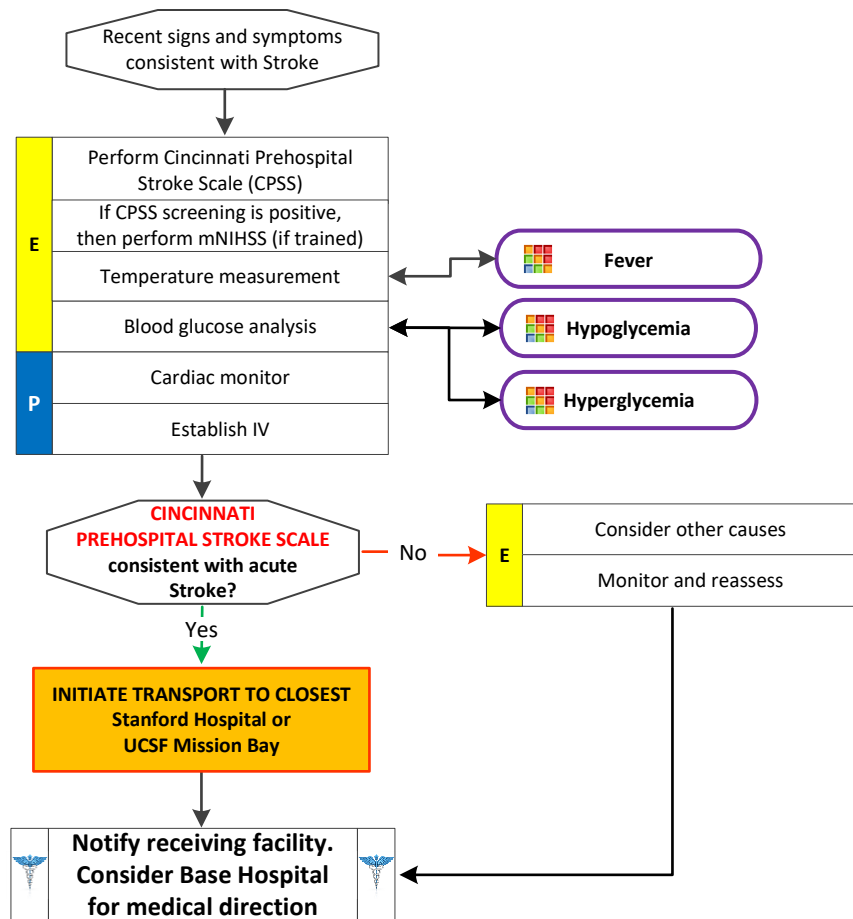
Recent signs and symptoms consistent with Stroke

E

Perform Cincinnati Prehospital Stroke Scale (CPSS)

If CPSS screening is positive, then perform mNIHSS (if trained)

Temperature measurement

Blood glucose analysis

P

Cardiac monitor

Establish IV

Fever

Hypoglycemia

Hyperglycemia

CINCINNATI PREHOSPITAL STROKE SCALE consistent with acute Stroke?

No

E

Consider other causes

Monitor and reassess

Yes

INITIATE TRANSPORT TO CLOSEST Stanford Hospital or UCSF Mission Bay

Notify receiving facility. Consider Base Hospital for medical direction